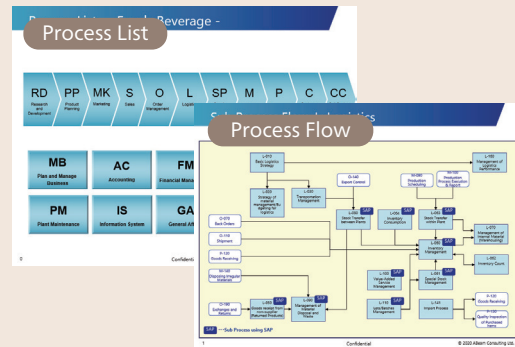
Process List – Food Beverage -

Process List

RD Research and Development
PP Product Planning
MK Marketing
S Sales
O Order Management
L Logistics
SP
M
P
C
CC

MB Plan and Manage Business
AC Accounting
FM Financial Mana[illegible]
PM Plant Maintenance
IS Information System
GA General Aff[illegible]

0
Confidential

Sub Process Flow - Logistics

Process Flow

L-010 Daily Logistics Strategy
L-020 Strategy of material management & planning of logistics
L-030 Transportation Management
O-140 Export Control
L-040 Goods Transfer between Plants
M-080 Production Scheduling
M-060 Production Process Execution & Report
L-050 Inventory Consumption
L-060 Goods Transfer within Plant
L-100 Management of Logistics Performance
L-070 Management of Internal Shipping (Warehousing)
L-080 Inventory Management
L-090 Inventory Count
O-070 Back Orders
O-110 Shipment
P-100 Goods Receiving
M-100 Disposing Irregular Material
O-160 Exchanges and Returns
L-110 Goods receipt from non-conformed (Returned) Products
L-120 Management of material Disposal and Tracks
L-130 Value-Added Service Management
L-140 Lots/Batches Management
L-150 Special Stock Management
L-160 Import Process
P-120 Goods Receiving
P-130 Quality Inspection of Purchased Items

SAP
SAP — Sub Process using SAP

1
Confidential
© 2020 Allsein Consulting Ltd.